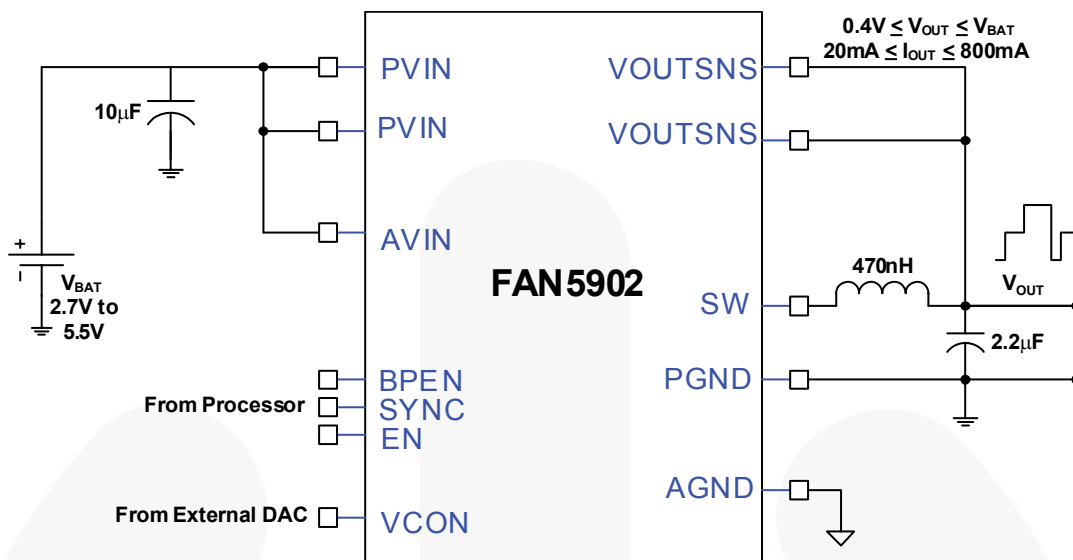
0.4V ≤ $V_{OUT}$ ≤ $V_{BAT}$
20mA ≤ $I_{OUT}$ ≤ 800mA

10μF

PVIN
PVIN
AVIN

VOUTSNS
VOUTSNS

+
$V_{BAT}$
2.7V to
5.5V

FAN5902

470nH
SW
$V_{OUT}$
2.2μF
PGND

BPEN
From Processor
SYNC
EN

AGND

From External DAC
VCON